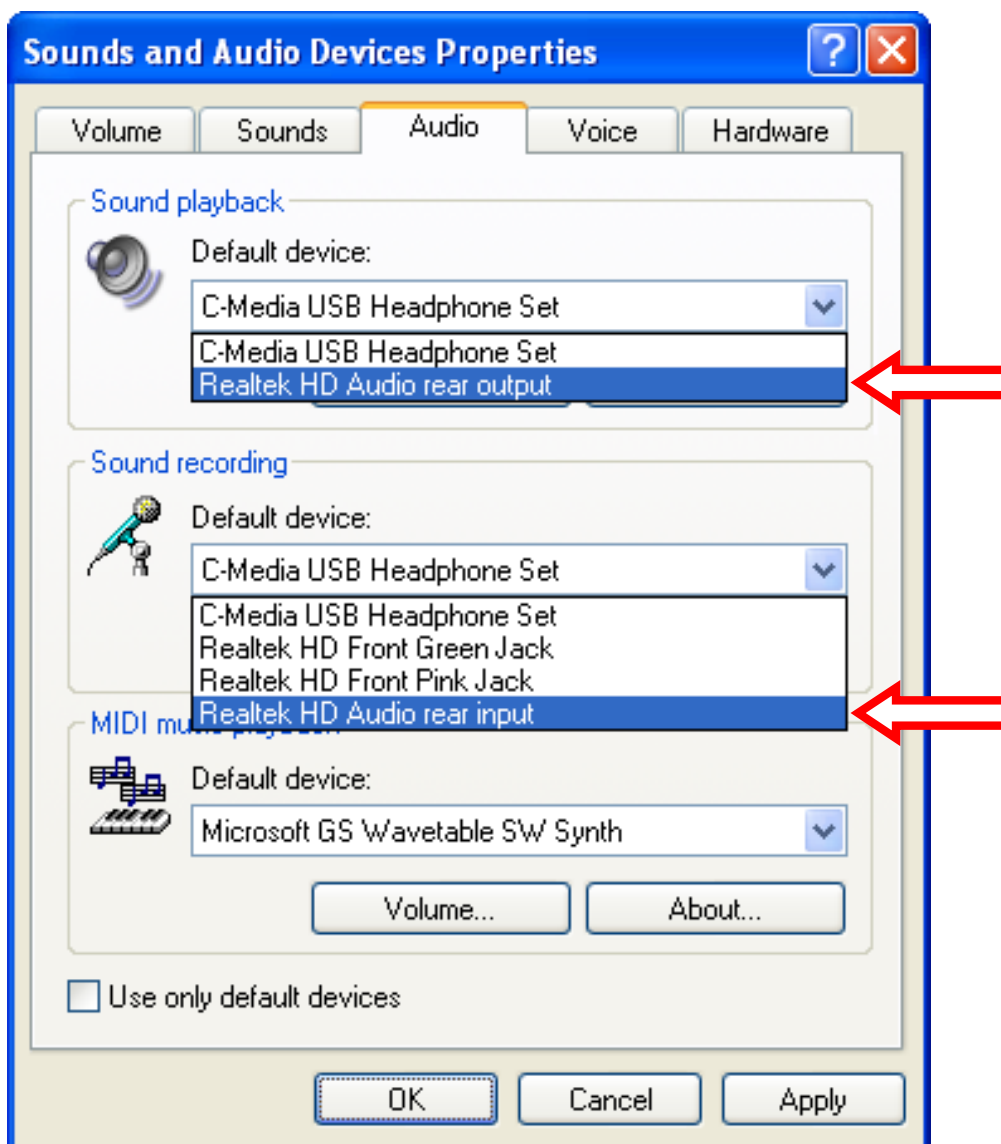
Sounds and Audio Devices Properties

?

Volume

Sounds

Audio

Voice

Hardware

Sound playback

Default device:

C-Media USB Headphone Set

C-Media USB Headphone Set

Realtek HD Audio rear output

Sound recording

Default device:

C-Media USB Headphone Set

C-Media USB Headphone Set

Realtek HD Front Green Jack

Realtek HD Front Pink Jack

Realtek HD Audio rear input

MIDI mu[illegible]

Default device:

Microsoft GS Wavetable SW Synth

Volume...

About...

Use only default devices

OK

Cancel

Apply